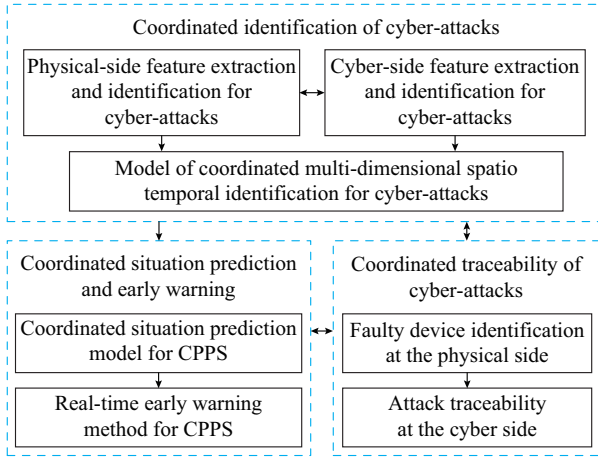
Coordinated identification of cyber-attacks

Physical-side feature extraction and identification for cyber-attacks

Cyber-side feature extraction and identification for cyber-attacks

Model of coordinated multi-dimensional spatio temporal identification for cyber-attacks

Coordinated situation prediction and early warning

Coordinated situation prediction model for CPPS

Real-time early warning method for CPPS

Coordinated traceability of cyber-attacks

Faulty device identification at the physical side

Attack traceability at the cyber side